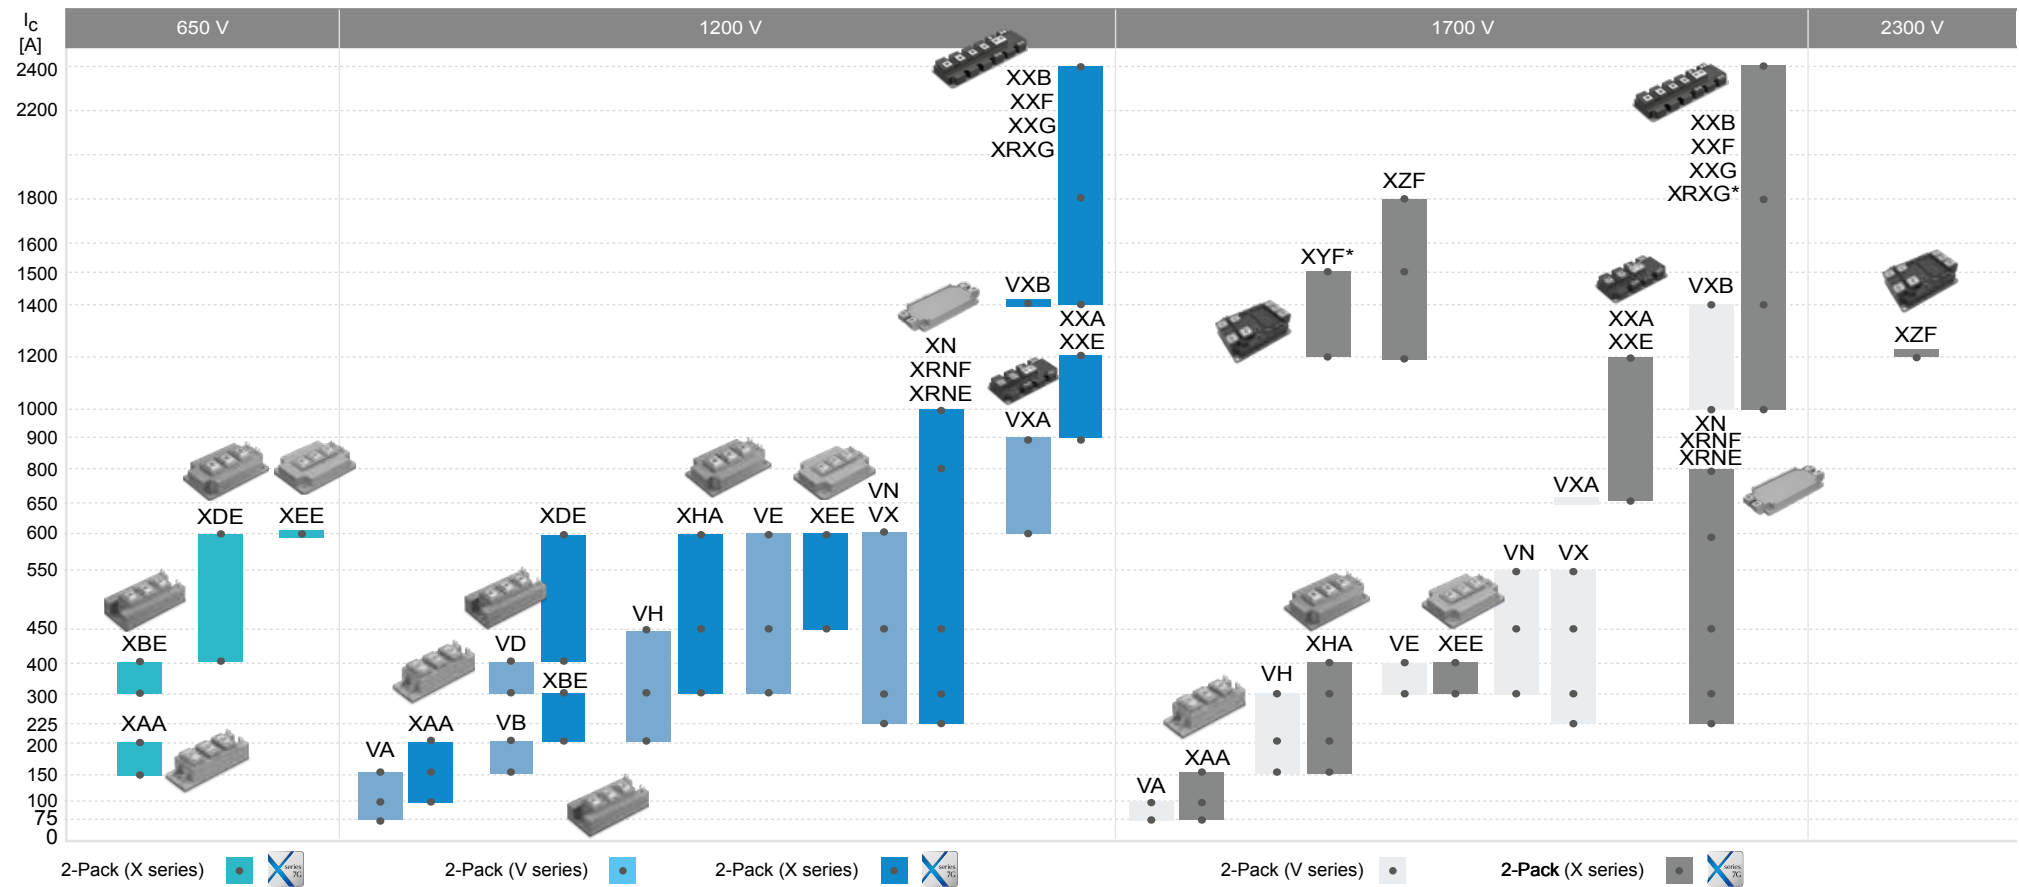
$I_C$
[A]

650 V | 1200 V | 1700 V | 2300 V

2400
2200
1800
1600
1500
1400
1200
1000
900
800
650
600
550
450
400
300
225
200
150
100
75
0

XBE
XAA
XDE
XEE

VA
XAA
VD
VB
XDE
XBE
VH
XHA
VE
XEE
VN
VX
XN
XRNF
XRNE
VXB
VXA
XXB
XXF
XXG
XRXG
XXA
XXE

VA
XAA
VH
XHA
XYF*
XZF
VE
XEE
VN
VX
VXA
XXA
XXE
VXB
XN
XRNF
XRNE
XXB
XXF
XXG
XRXG*

XZF

2-Pack (X series)
2-Pack (V series)
2-Pack (X series)
2-Pack (V series)
2-Pack (X series)